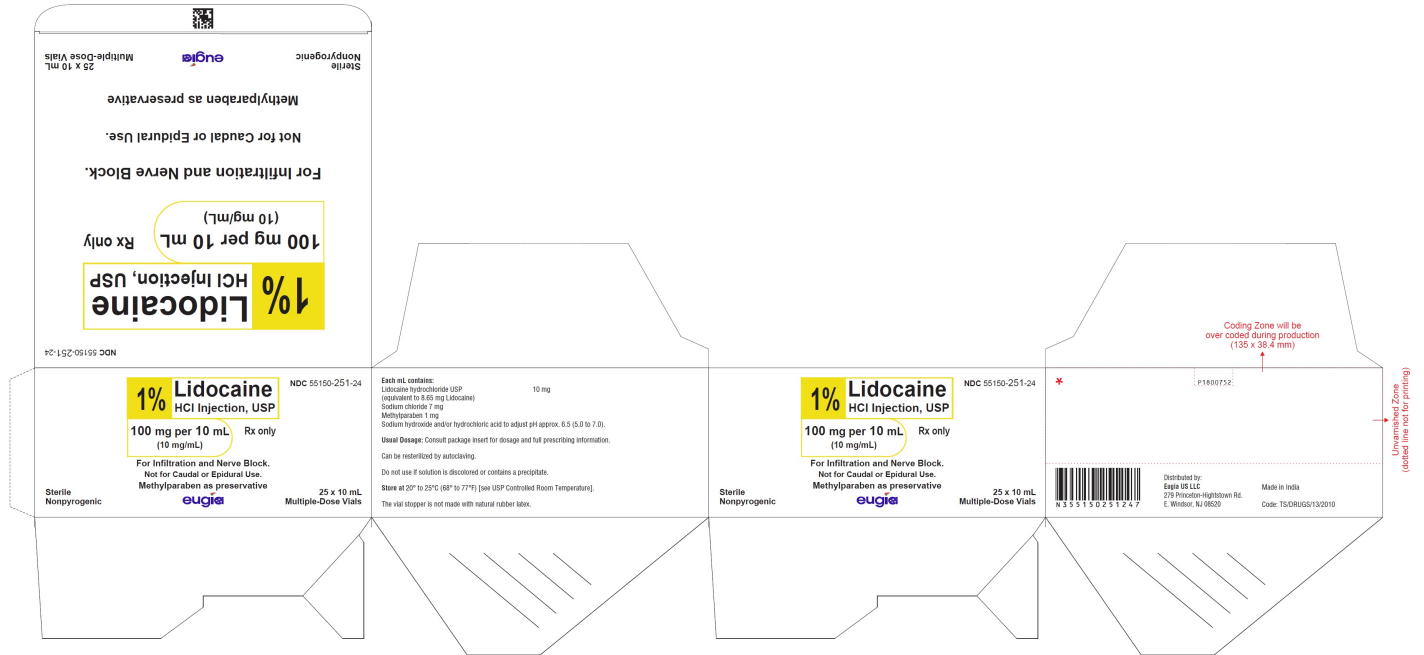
Sterile
Nonpyrogenic
eugia
25 x 10 mL
Multiple-Dose Vials

Methylparaben as preservative

Not for Caudal or Epidural Use.

For Infiltration and Nerve Block.

100 mg per 10 mL
(10 mg/mL)
Rx only

1% Lidocaine
HCl Injection, USP

NDC 55150-251-24

NDC 55150-251-24

1% Lidocaine
HCl Injection, USP

100 mg per 10 mL
(10 mg/mL)
Rx only

For Infiltration and Nerve Block.
Not for Caudal or Epidural Use.
Methylparaben as preservative

Sterile
Nonpyrogenic
eugia
25 x 10 mL
Multiple-Dose Vials

Each mL contains:
Lidocaine hydrochloride USP 10 mg
(equivalent to 8.65 mg Lidocaine)
Sodium chloride 7 mg
Methylparaben 1 mg
Sodium hydroxide and/or hydrochloric acid to adjust pH approx. 6.5 (5.0 to 7.0).

Usual Dosage: Consult package insert for dosage and full prescribing information.

Can be resterilized by autoclaving.

Do not use if solution is discolored or contains a precipitate.

Store at 20° to 25°C (68° to 77°F) [see USP Controlled Room Temperature].

The vial stopper is not made with natural rubber latex.

NDC 55150-251-24

1% Lidocaine
HCl Injection, USP

100 mg per 10 mL
(10 mg/mL)
Rx only

For Infiltration and Nerve Block.
Not for Caudal or Epidural Use.
Methylparaben as preservative

Sterile
Nonpyrogenic
eugia
25 x 10 mL
Multiple-Dose Vials

Coding Zone will be over coded during production
(135 x 38.4 mm)

*

P1800752

Unvarnished Zone
(dotted line not for printing)

N 3 55150 25124 7

Distributed by:
Eugia US LLC
279 Princeton-Hightstown Rd.
E. Windsor, NJ 08520

Made in India

Code: TS/DRUGS/13/2010